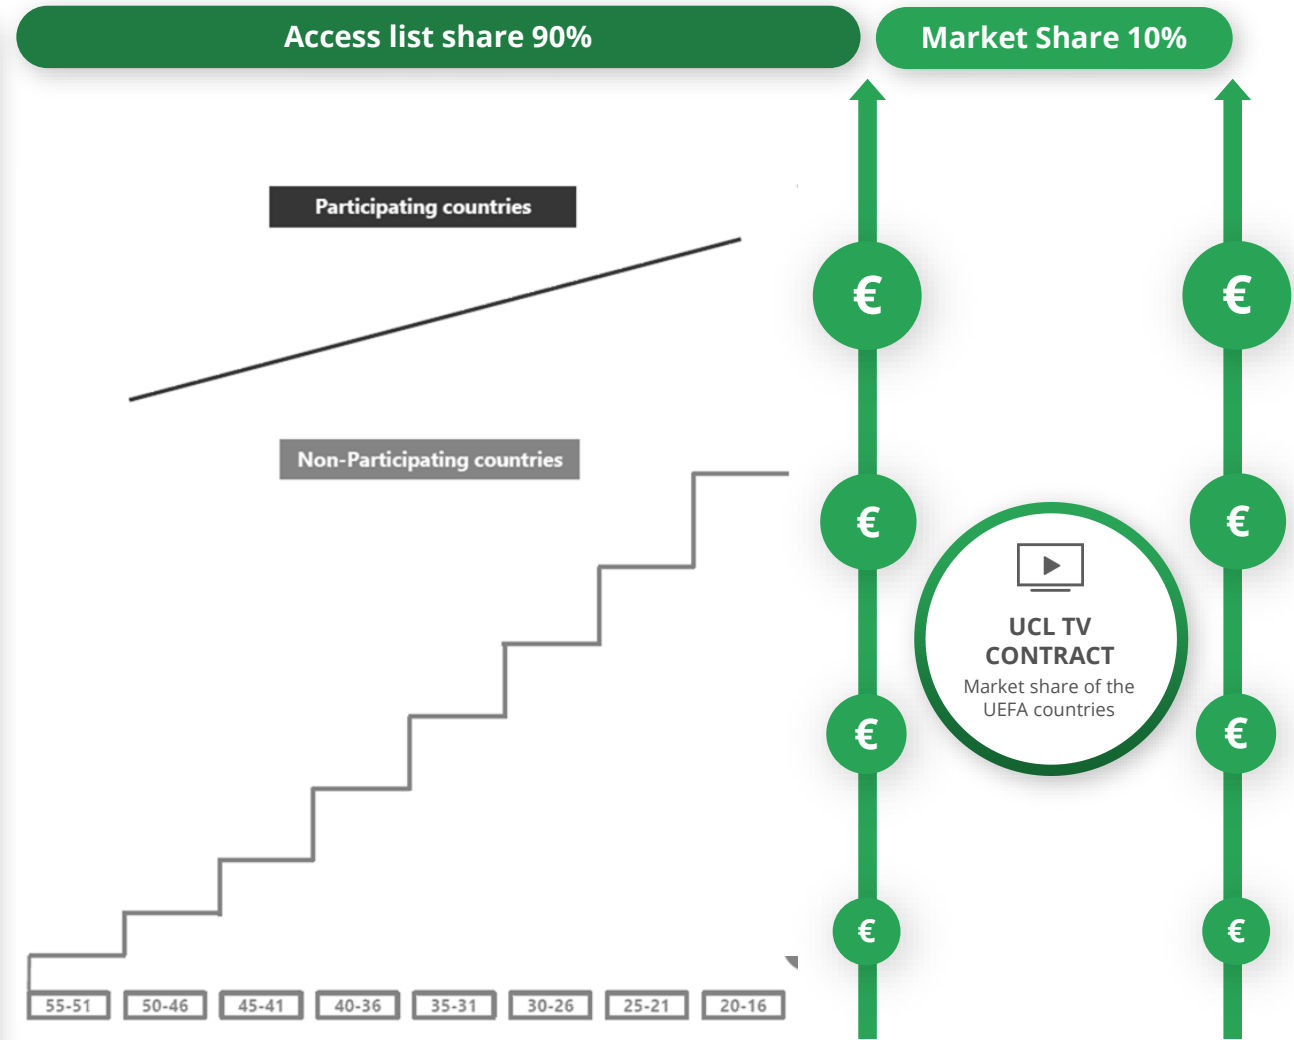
Access list share 90%

Market Share 10%

Participating countries

Non-Participating countries

€

€

€

€

€

€

€

€

UCL TV CONTRACT

Market share of the UEFA countries

55-51

50-46

45-41

40-36

35-31

30-26

25-21

20-16